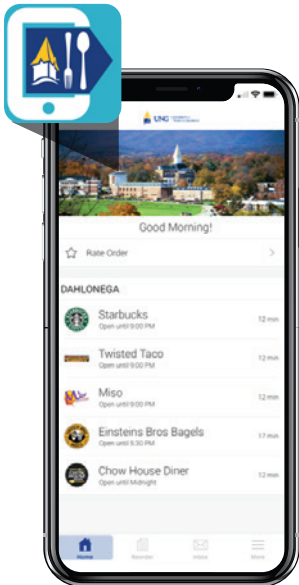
UNG

Good Morning!

Rate Order

DAHLONEGA

Starbucks
Open until 9:00 PM
12 min

Twisted Taco
Open until 9:00 PM
12 min

Miso
Open until 9:00 PM
12 min

Einsteins Bros Bagels
Open until 6:30 PM
17 min

Chow House Diner
Open until Midnight
12 min

Home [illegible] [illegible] More